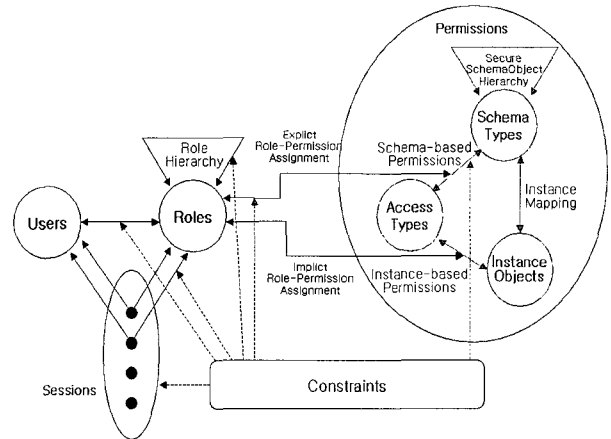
Permissions

Secure SchemaObject Hierarchy

Schema Types

Role Hierarchy

Explict Role-Permission Assignment

Schema-based Permissions

Instance Mapping

Users

Roles

Access Types

Instance Objects

Implict Role-Permission Assignment

Instance-based Permissions

Sessions

Constraints